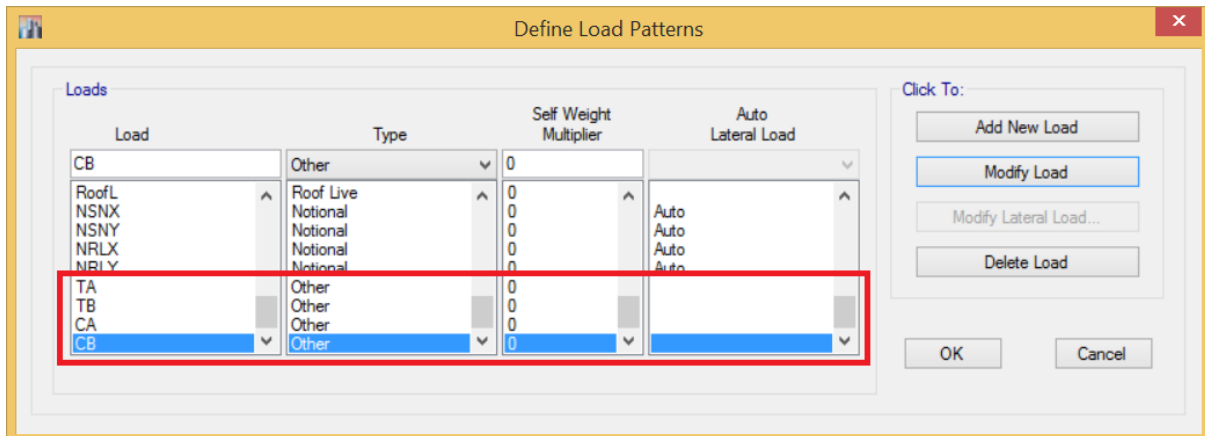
Define Load Patterns

Loads

| Load | Type | Self Weight Multiplier | Auto Lateral Load |
|---|---|---|---|
| CB | Other | 0 | |
| RoofL | Roof Live | 0 | |
| NSNX | Notional | 0 | Auto |
| NSNY | Notional | 0 | Auto |
| NRLX | Notional | 0 | Auto |
| NRLY | Notional | 0 | Auto |
| TA | Other | 0 | |
| TB | Other | 0 | |
| CA | Other | 0 | |
| CB | Other | 0 | |

Click To:

Add New Load

Modify Load

Modify Lateral Load...

Delete Load

OK

Cancel